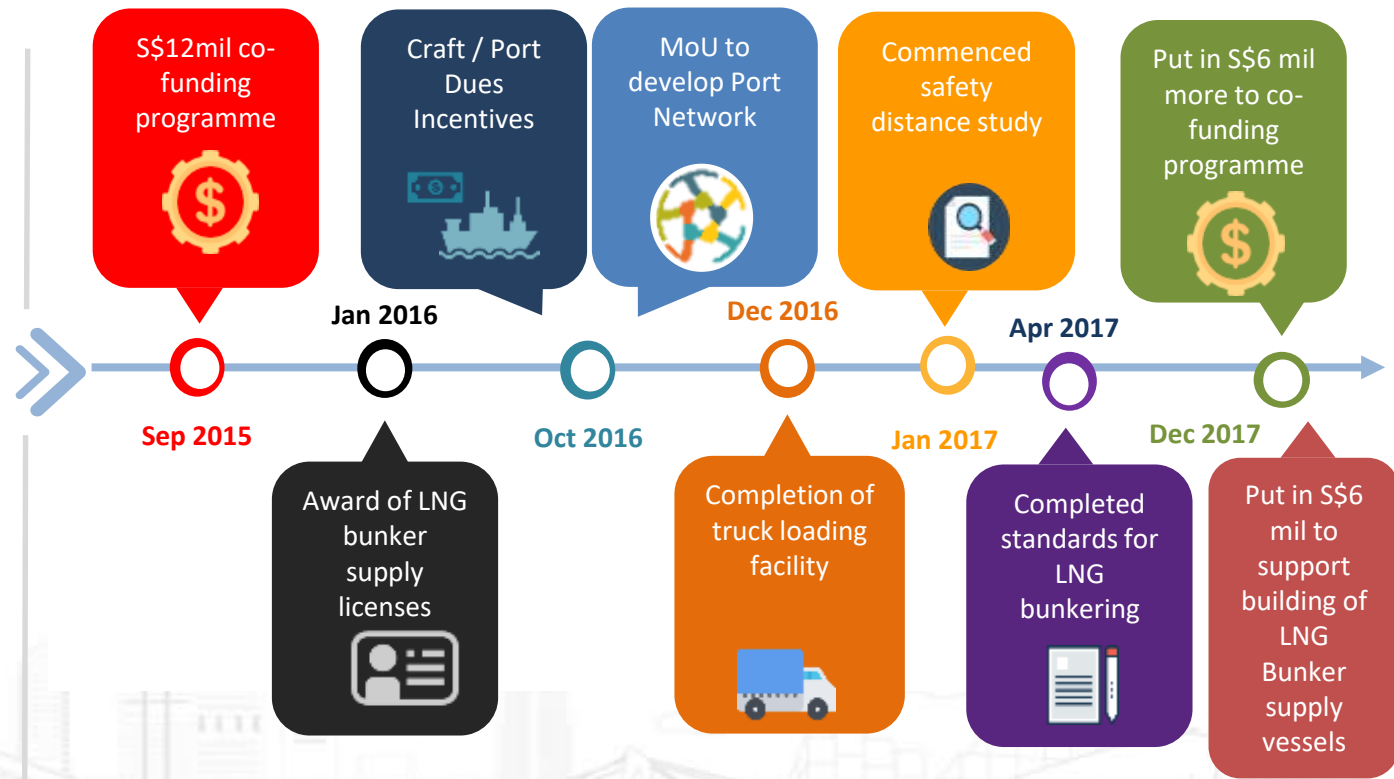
S$12mil co-funding programme

Jan 2016

Craft / Port Dues Incentives

MoU to develop Port Network

Dec 2016

Commenced safety distance study

Apr 2017

Put in S$6 mil more to co-funding programme

Sep 2015

Award of LNG bunker supply licenses

Oct 2016

Completion of truck loading facility

Jan 2017

Completed standards for LNG bunkering

Dec 2017

Put in S$6 mil to support building of LNG Bunker supply vessels